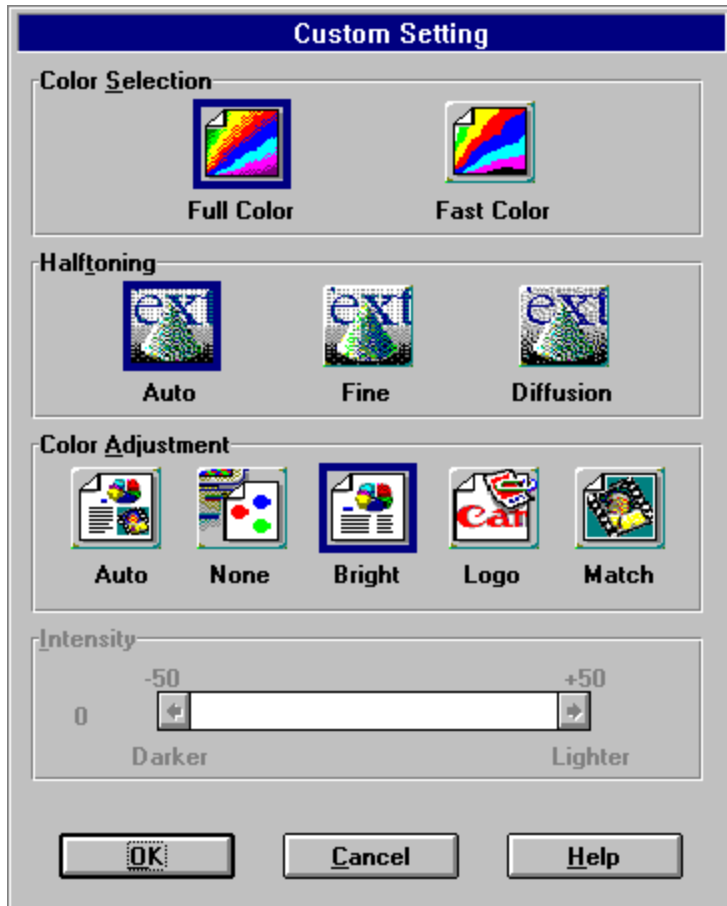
Custom Setting

Color Selection

Full Color

Fast Color

Halftoning

ext

Auto

ext

Fine

ext

Diffusion

Color Adjustment

Auto

None

Bright

Can

Logo

Match

Intensity

-50

+50

0

Darker

Lighter

OK

Cancel

Help